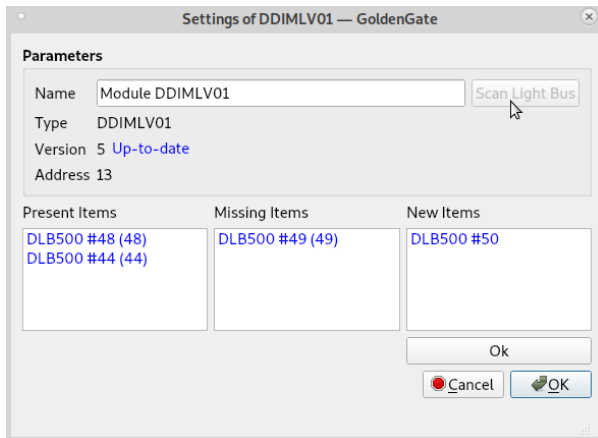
Settings of DDIMLV01 — GoldenGate

Parameters

Name Module DDIMLV01

Scan Light Bus

Type DDIMLV01

Version 5 Up-to-date

Address 13

Present Items

DLB500 #48 (48)
DLB500 #44 (44)

Missing Items

DLB500 #49 (49)

New Items

DLB500 #50

Ok

Cancel

OK